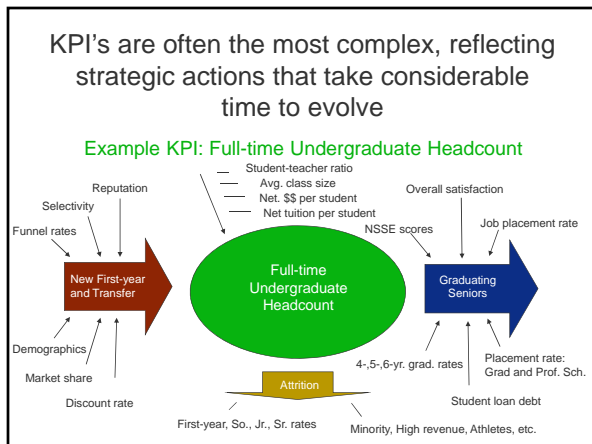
KPI's are often the most complex, reflecting strategic actions that take considerable time to evolve

Example KPI: Full-time Undergraduate Headcount

Student-teacher ratio
Avg. class size
Net. $$ per student
Net tuition per student

Reputation
Selectivity
Funnel rates

New First-year and Transfer

Demographics
Market share
Discount rate

Full-time Undergraduate Headcount

Attrition

First-year, So., Jr., Sr. rates
Minority, High revenue, Athletes, etc.

Overall satisfaction
NSSE scores
Job placement rate

Graduating Seniors

4-,5-,6-yr. grad. rates
Placement rate: Grad and Prof. Sch.
Student loan debt